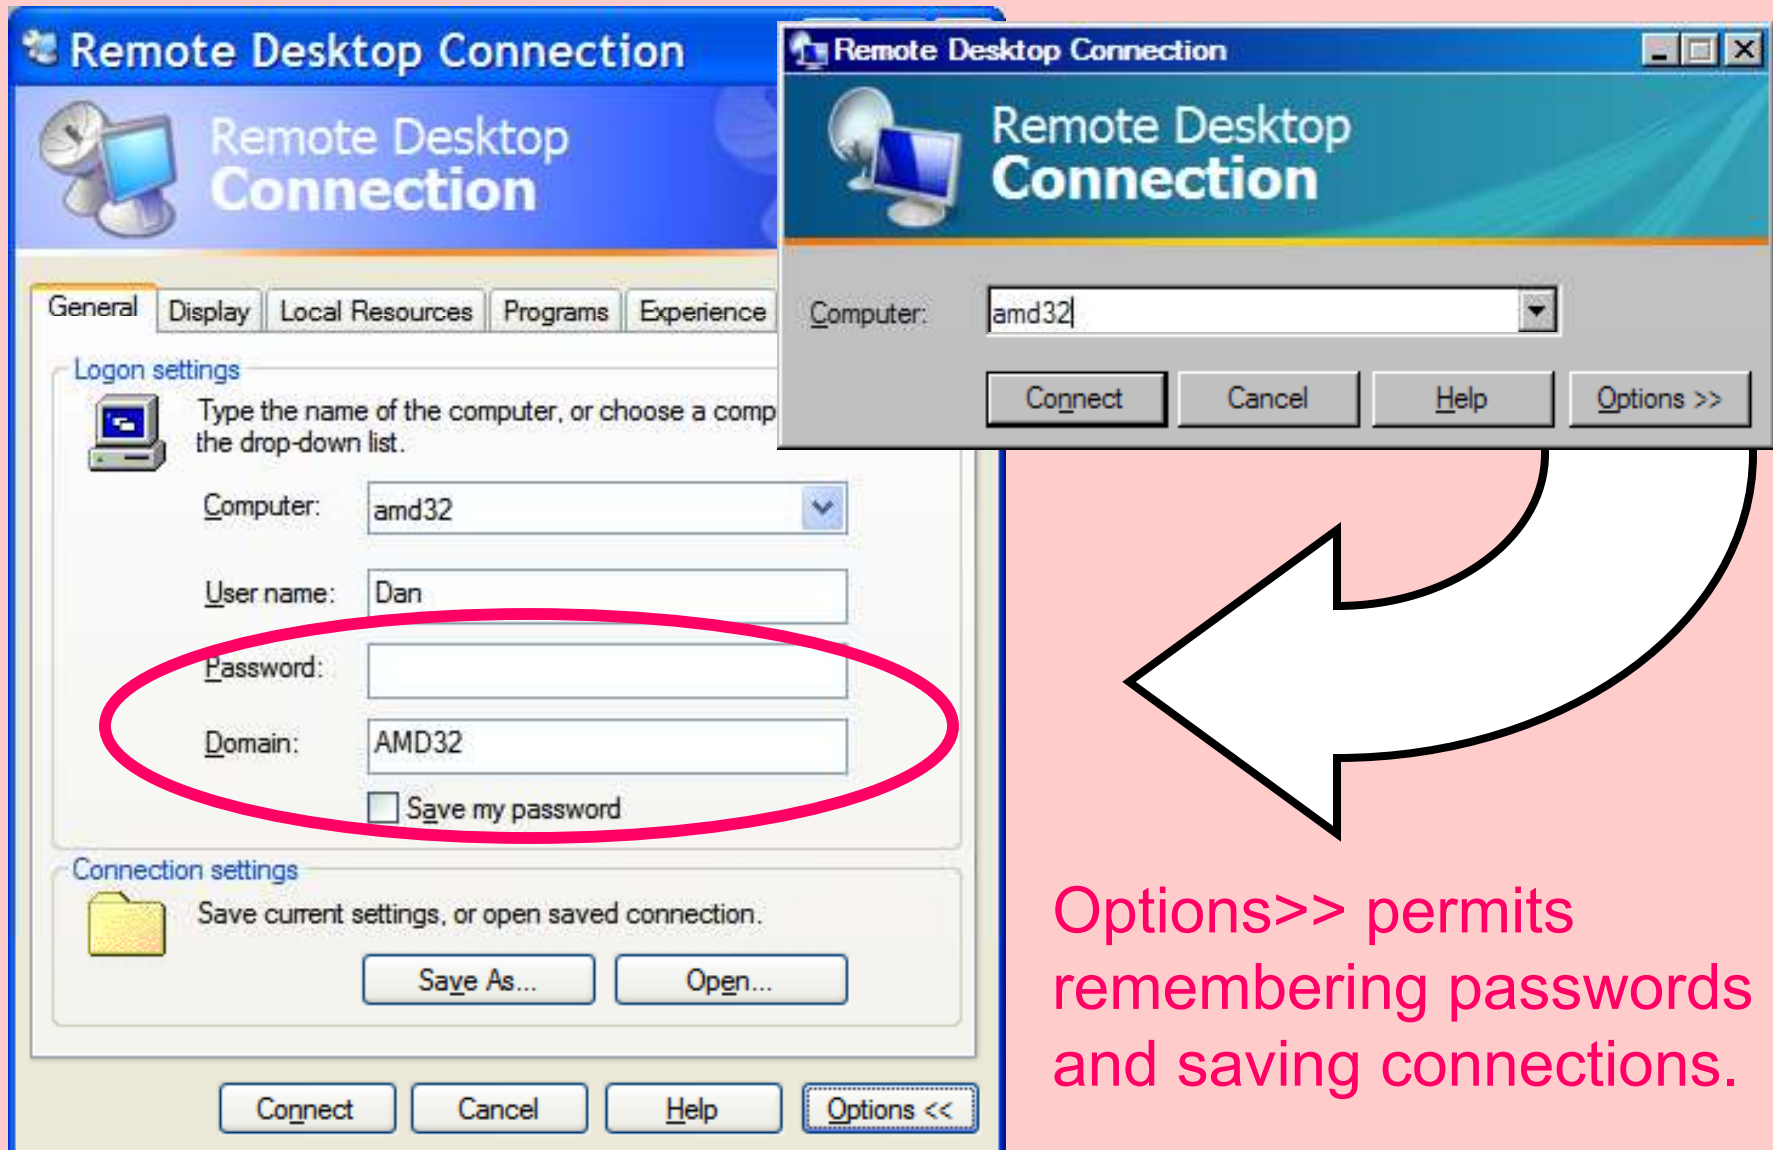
Remote Desktop Connection

Remote Desktop Connection

General | Display | Local Resources | Programs | Experience

Logon settings

Type the name of the computer, or choose a comp the drop-down list.

Computer: amd32

User name: Dan

Password:

Domain: AMD32

Save my password

Connection settings

Save current settings, or open saved connection.

Save As... Open...

Connect Cancel Help Options <<

Remote Desktop Connection

Remote Desktop Connection

Computer: amd32

Connect Cancel Help Options >>

Options>> permits remembering passwords and saving connections.